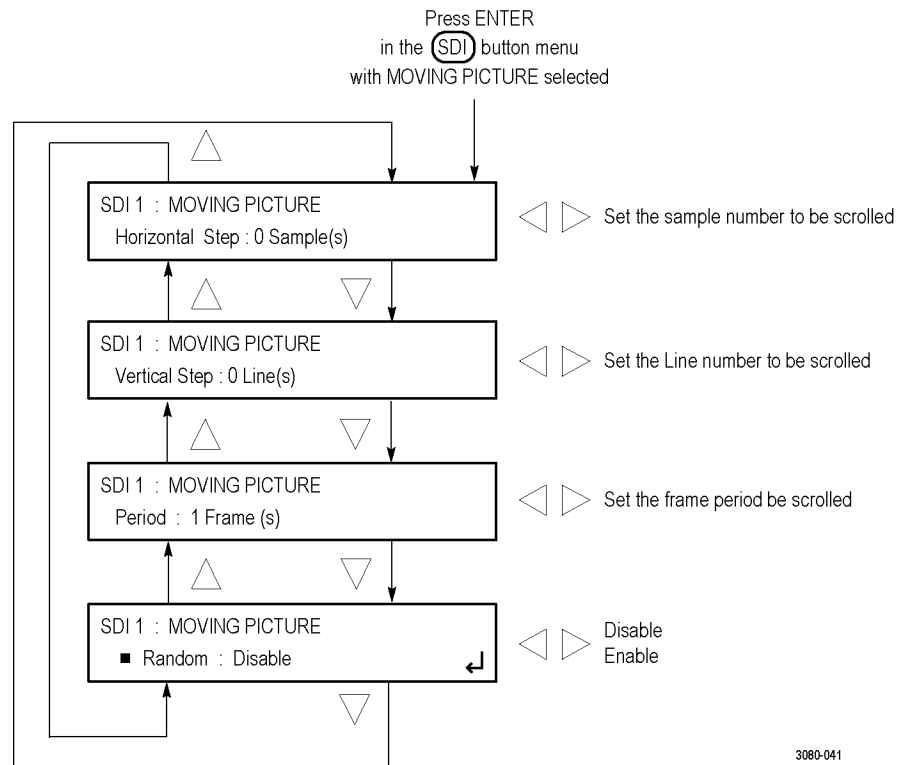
Press ENTER
in the SDI button menu
with MOVING PICTURE selected

SDI 1 : MOVING PICTURE
Horizontal Step : 0 Sample(s)

Set the sample number to be scrolled

SDI 1 : MOVING PICTURE
Vertical Step : 0 Line(s)

Set the Line number to be scrolled

SDI 1 : MOVING PICTURE
Period : 1 Frame (s)

Set the frame period be scrolled

SDI 1 : MOVING PICTURE
■ Random : Disable

Disable
Enable

3080-041